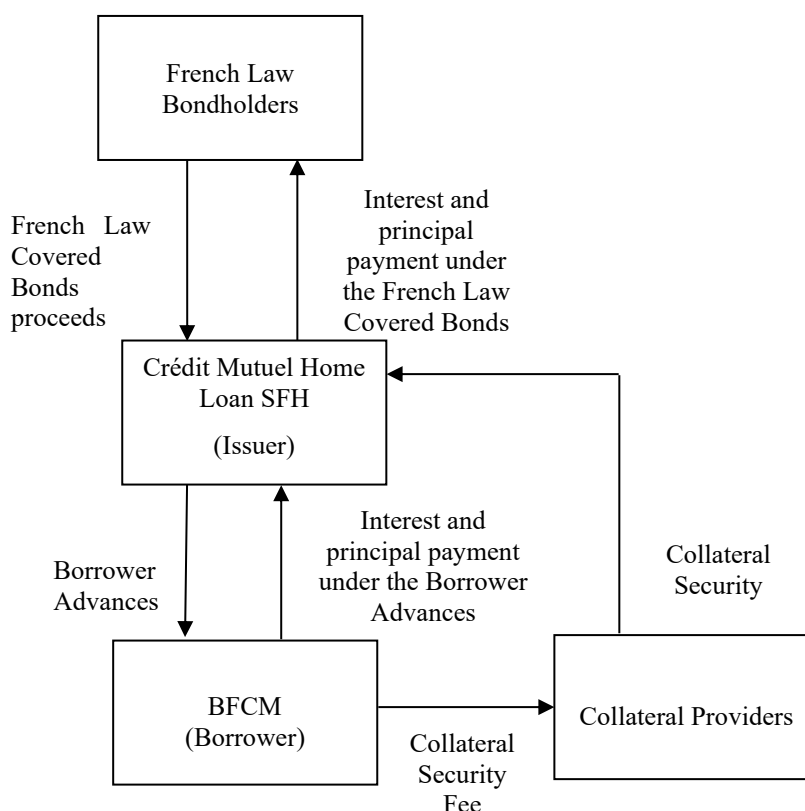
French Law Bondholders

French Law Covered Bonds proceeds

Interest and principal payment under the French Law Covered Bonds

Crédit Mutuel Home Loan SFH

(Issuer)

Borrower Advances

Interest and principal payment under the Borrower Advances

Collateral Security

BFCM (Borrower)

Collateral Security Fee

Collateral Providers